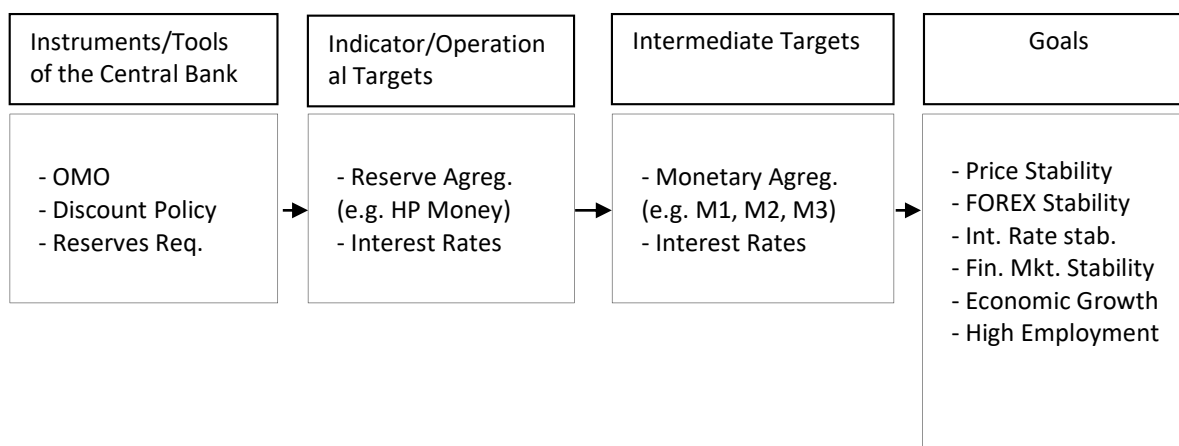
Instruments/Tools of the Central Bank

- OMO
- Discount Policy
- Reserves Req.

Indicator/Operational Targets

- Reserve Agreg. (e.g. HP Money)
- Interest Rates

Intermediate Targets

- Monetary Agreg. (e.g. M1, M2, M3)
- Interest Rates

Goals

- Price Stability
- FOREX Stability
- Int. Rate stab.
- Fin. Mkt. Stability
- Economic Growth
- High Employment